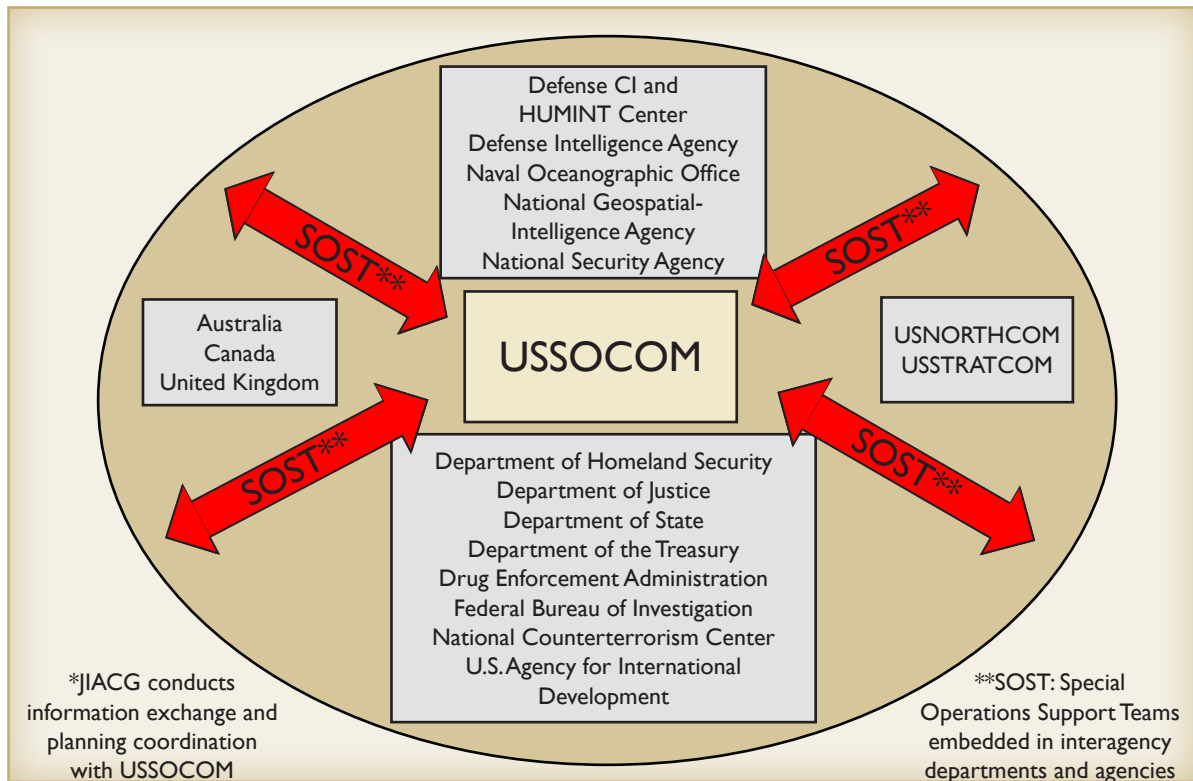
Defense CI and HUMINT Center
Defense Intelligence Agency
Naval Oceanographic Office
National Geospatial-Intelligence Agency
National Security Agency

SOST**

SOST**

Australia
Canada
United Kingdom

USSOCOM

USNORTHCOM
USSTRATCOM

SOST**

SOST**

Department of Homeland Security
Department of Justice
Department of State
Department of the Treasury
Drug Enforcement Administration
Federal Bureau of Investigation
National Counterterrorism Center
U.S. Agency for International Development

*JIACG conducts information exchange and planning coordination with USSOCOM

**SOST: Special Operations Support Teams embedded in interagency departments and agencies